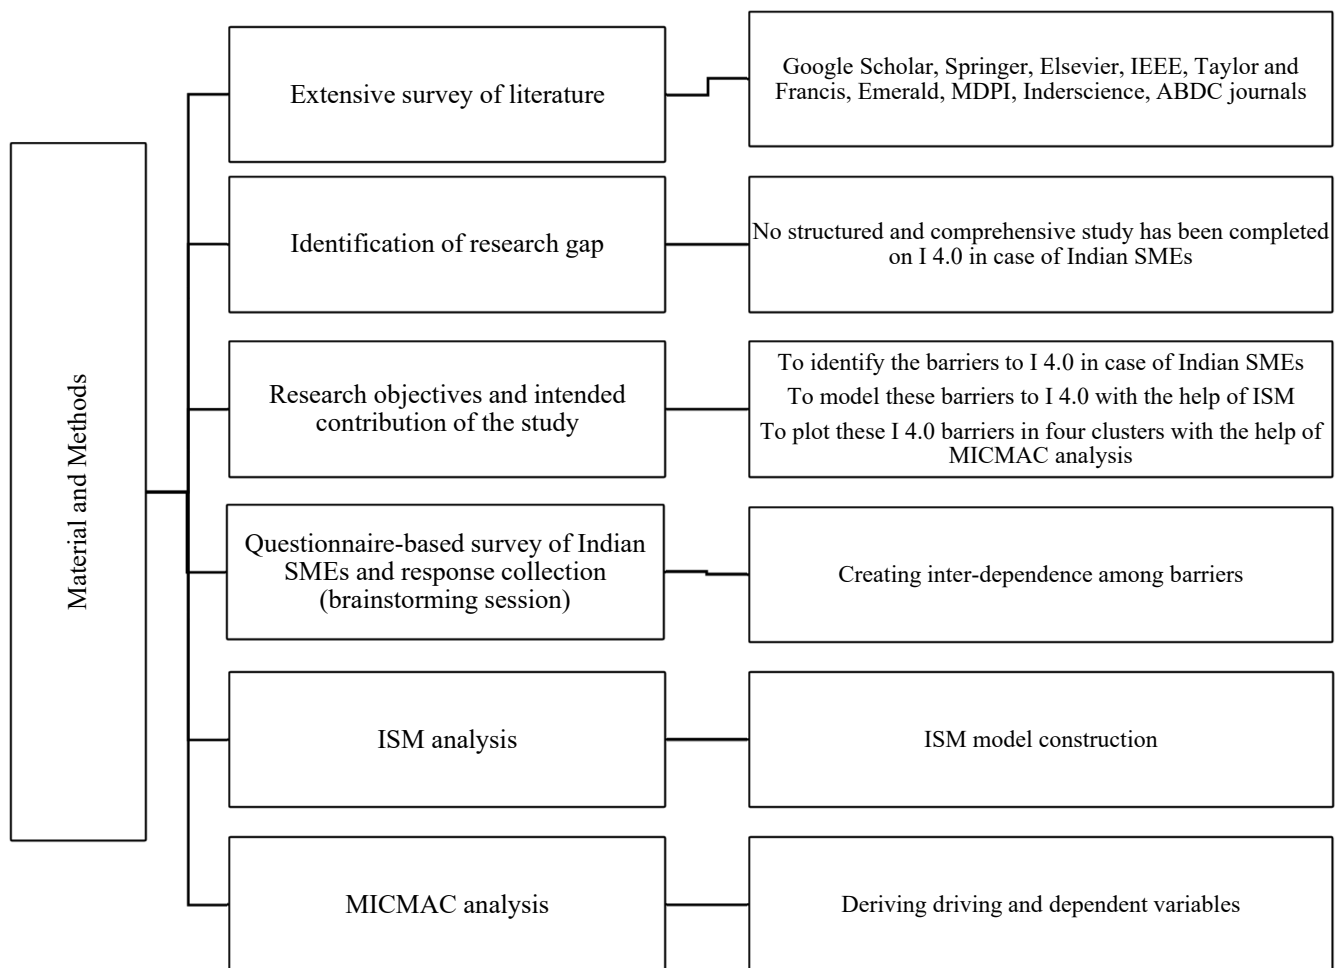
Material and Methods

Extensive survey of literature

Google Scholar, Springer, Elsevier, IEEE, Taylor and Francis, Emerald, MDPI, Inderscience, ABDC journals

Identification of research gap

No structured and comprehensive study has been completed on I 4.0 in case of Indian SMEs

Research objectives and intended contribution of the study

To identify the barriers to I 4.0 in case of Indian SMEs

To model these barriers to I 4.0 with the help of ISM

To plot these I 4.0 barriers in four clusters with the help of MICMAC analysis

Questionnaire-based survey of Indian SMEs and response collection (brainstorming session)

Creating inter-dependence among barriers

ISM analysis

ISM model construction

MICMAC analysis

Deriving driving and dependent variables